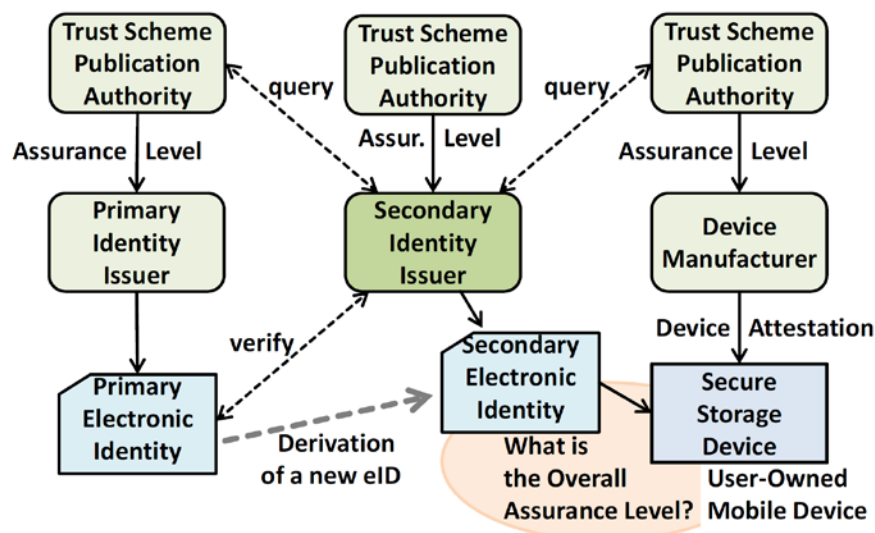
Trust Scheme Publication Authority

Trust Scheme Publication Authority

Trust Scheme Publication Authority

query

query

Assurance Level

Assur. Level

Assurance Level

Primary Identity Issuer

Secondary Identity Issuer

Device Manufacturer

verify

Device Attestation

Primary Electronic Identity

Secondary Electronic Identity

Secure Storage Device

Derivation of a new eID

What is the Overall Assurance Level?

User-Owned Mobile Device